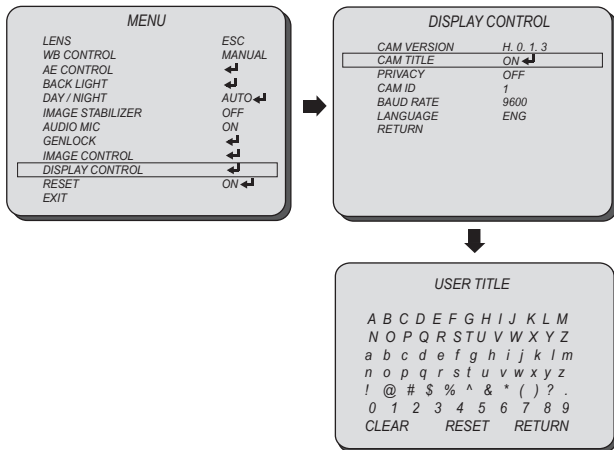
MENU

| | |
|---|---|
| LENS | ESC |
| WB CONTROL | MANUAL |
| AE CONTROL | ↵ |
| BACK LIGHT | ↵ |
| DAY / NIGHT | AUTO ↵ |
| IMAGE STABILIZER | OFF |
| AUDIO MIC | ON |
| GENLOCK | ↵ |
| IMAGE CONTROL | ↵ |
| DISPLAY CONTROL | ↵ |
| RESET | ON ↵ |
| EXIT | |

DISPLAY CONTROL

| | |
|---|---|
| CAM VERSION | H. 0. 1. 3 |
| CAM TITLE | ON ↵ |
| PRIVACY | OFF |
| CAM ID | 1 |
| BAUD RATE | 9600 |
| LANGUAGE | ENG |
| RETURN | |

USER TITLE

A B C D E F G H I J K L M
N O P Q R S T U V W X Y Z
a b c d e f g h i j k l m
n o p q r s t u v w x y z
! @ # $ % ^ & * ( ) ? .
0 1 2 3 4 5 6 7 8 9
CLEAR RESET RETURN